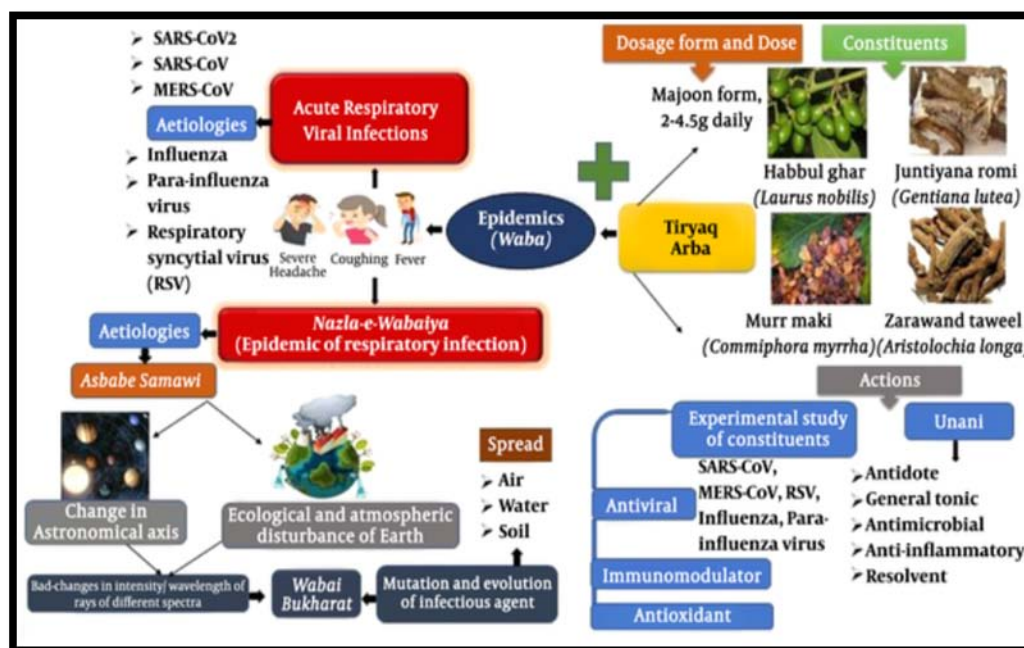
➢ SARS-CoV2
➢ SARS-CoV
➢ MERS-CoV

Acute Respiratory Viral Infections

Aetiologies

➢ Influenza
➢ Para-influenza virus
➢ Respiratory syncytial virus (RSV)

Severe Headache
Coughing
Fever

Epidemics (Waba)

Dosage form and Dose

Majoon form, 2-4.5g daily

Constituents

Habbul ghar (Laurus nobilis)

Juntiyana romi (Gentiana lutea)

Tiryaq Arba

Murr maki (Commiphora myrrha)

Zarawand taweel (Aristolochia longa)

Aetiologies

Nazla-e-Wabaiya (Epidemic of respiratory infection)

Asbabe Samawi

Change in Astronomical axis

Ecological and atmospheric disturbance of Earth

Spread

➢ Air
➢ Water
➢ Soil

Bad-changes in intensity/ wavelength of rays of different spectra

Wabai Bukharat

Mutation and evolution of infectious agent

Actions

Experimental study of constituents

Unani

Antiviral

SARS-CoV, MERS-CoV, RSV, Influenza, Para-influenza virus

Immunomodulator

Antioxidant

➢Antidote
➢General tonic
➢Antimicrobial
➢Anti-inflammatory
➢Resolvent